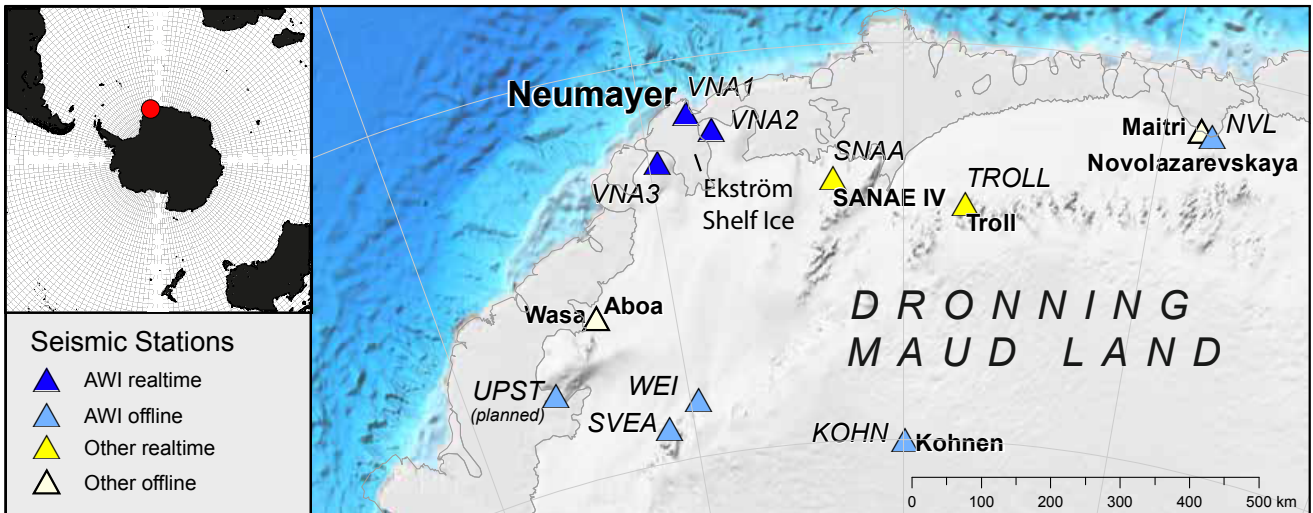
Seismic Stations
AWI realtime
AWI offline
Other realtime
Other offline

Neumayer
VNA1
VNA2
VNA3
Ekström Shelf Ice
SNAA
SANAE IV
TROLL
Troll
Maitri
NVL
Novolazarevskaya
Wasa
Aboa
DRONNING MAUD LAND
UPST (planned)
WEI
SVEA
KOHN
Kohnen
0 100 200 300 400 500 km